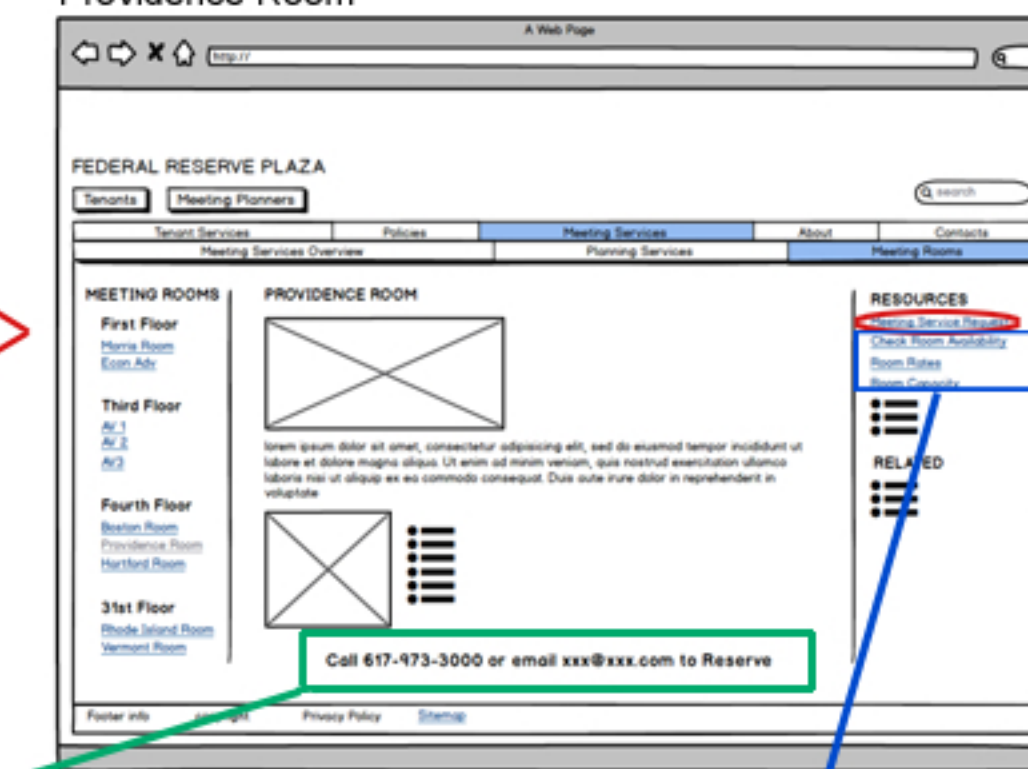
Providence Room

A Web Page

http://

FEDERAL RESERVE PLAZA

Tenants Meeting Planners

search

| Tenant Services | Policies | Meeting Services | About | Contacts |
|---|---|---|---|---|

| Meeting Services Overview | Planning Services | Meeting Rooms |
|---|---|---|

MEETING ROOMS

First Floor
Morris Room
Econ Adv

Third Floor
AV 1
AV 2
AV3

Fourth Floor
Boston Room
Providence Room
Hartford Room

31st Floor
Rhode Island Room
Vermont Room

PROVIDENCE ROOM

lorem ipsum dolor sit amet, consectetur adipisicing elit, sed do eiusmod tempor incididunt ut labore et dolore magna aliqua. Ut enim ad minim veniam, quis nostrud exercitation ullamco laboris nisi ut aliquip ex ea commodo consequat. Duis aute irure dolor in reprehenderit in voluptate

Call 617-973-3000 or email xxx@xxx.com to Reserve

RESOURCES
Meeting Service Request
Check Room Availability
Room Rates
Room Capacity

RELATED

Footer info copyright Privacy Policy Sitemap